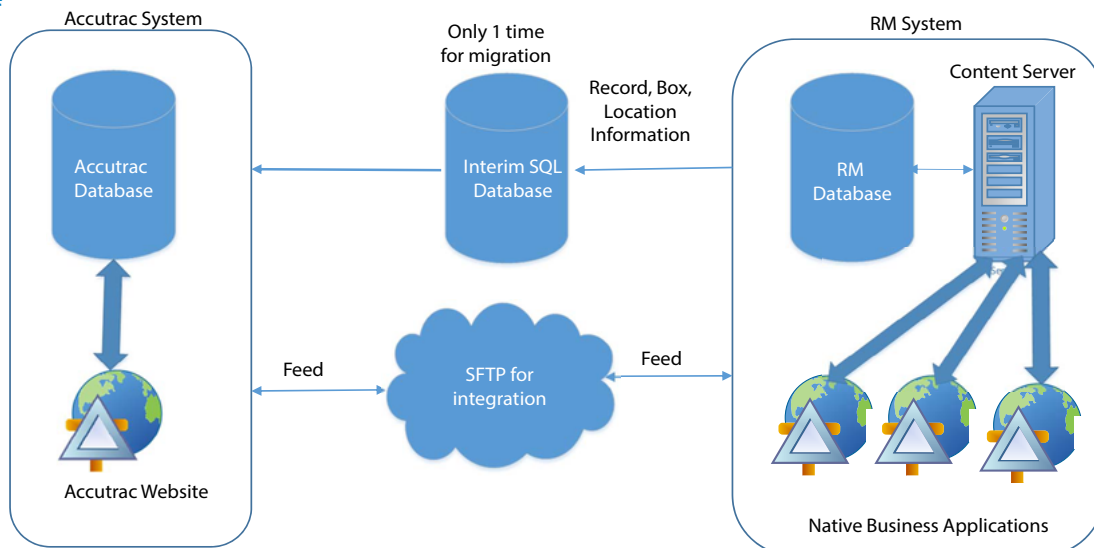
Accutrac System

Accutrac Database

Accutrac Website

Only 1 time for migration

Interim SQL Database

Record, Box, Location Information

RM System

Content Server

RM Database

Feed

SFTP for integration

Feed

Native Business Applications